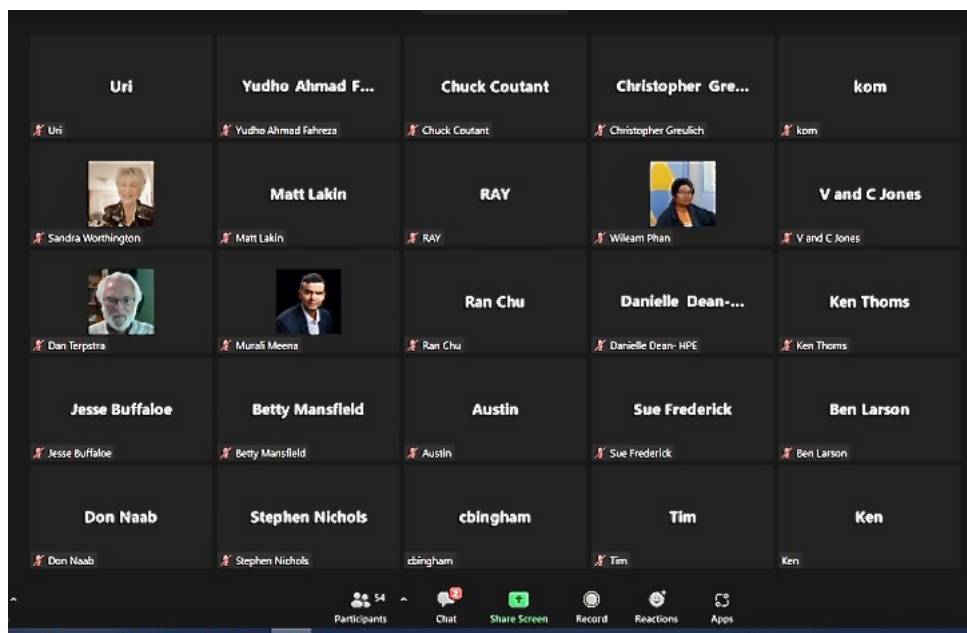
Uri
Uri

Yudho Ahmad F...
Yudho Ahmad Fahreza

Chuck Coutant
Chuck Coutant

Christopher Gre...
Christopher Greulich

kom
kom

Sandra Worthington

Matt Lakin
Matt Lakin

RAY
RAY

Wileam Phan

V and C Jones
V and C Jones

Dan Terpstra

Murali Meena

Ran Chu
Ran Chu

Danielle Dean-...
Danielle Dean- HPE

Ken Thoms
Ken Thoms

Jesse Buffaloe
Jesse Buffaloe

Betty Mansfield
Betty Mansfield

Austin
Austin

Sue Frederick
Sue Frederick

Ben Larson
Ben Larson

Don Naab
Don Naab

Stephen Nichols
Stephen Nichols

cbingham
cbingham

Tim
Tim

Ken
Ken

54 Participants
2 Chat
Share Screen
Record
Reactions
Apps